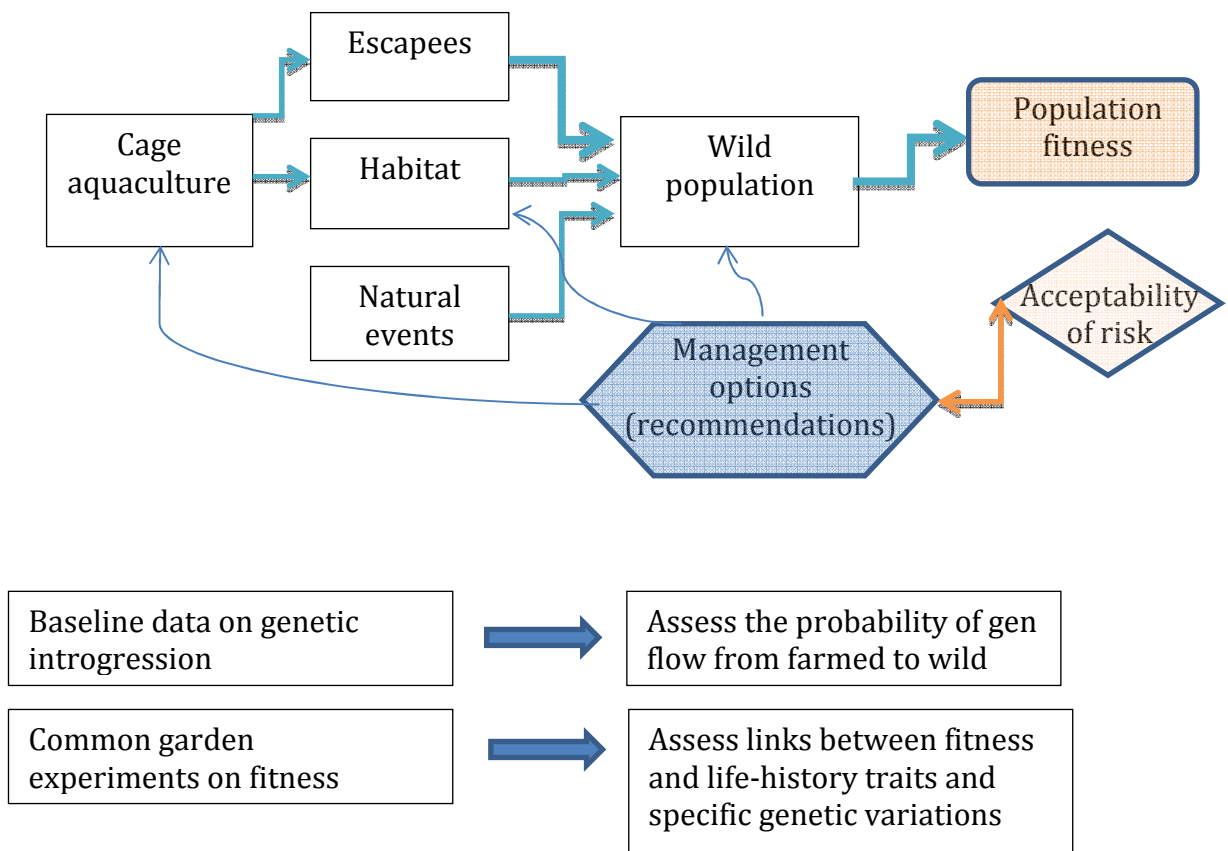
Escapees

Cage aquaculture

Habitat

Wild population

Population fitness

Natural events

Acceptability of risk

Management options (recommendations)

Baseline data on genetic introgression

Assess the probability of gen flow from farmed to wild

Common garden experiments on fitness

Assess links between fitness and life-history traits and specific genetic variations